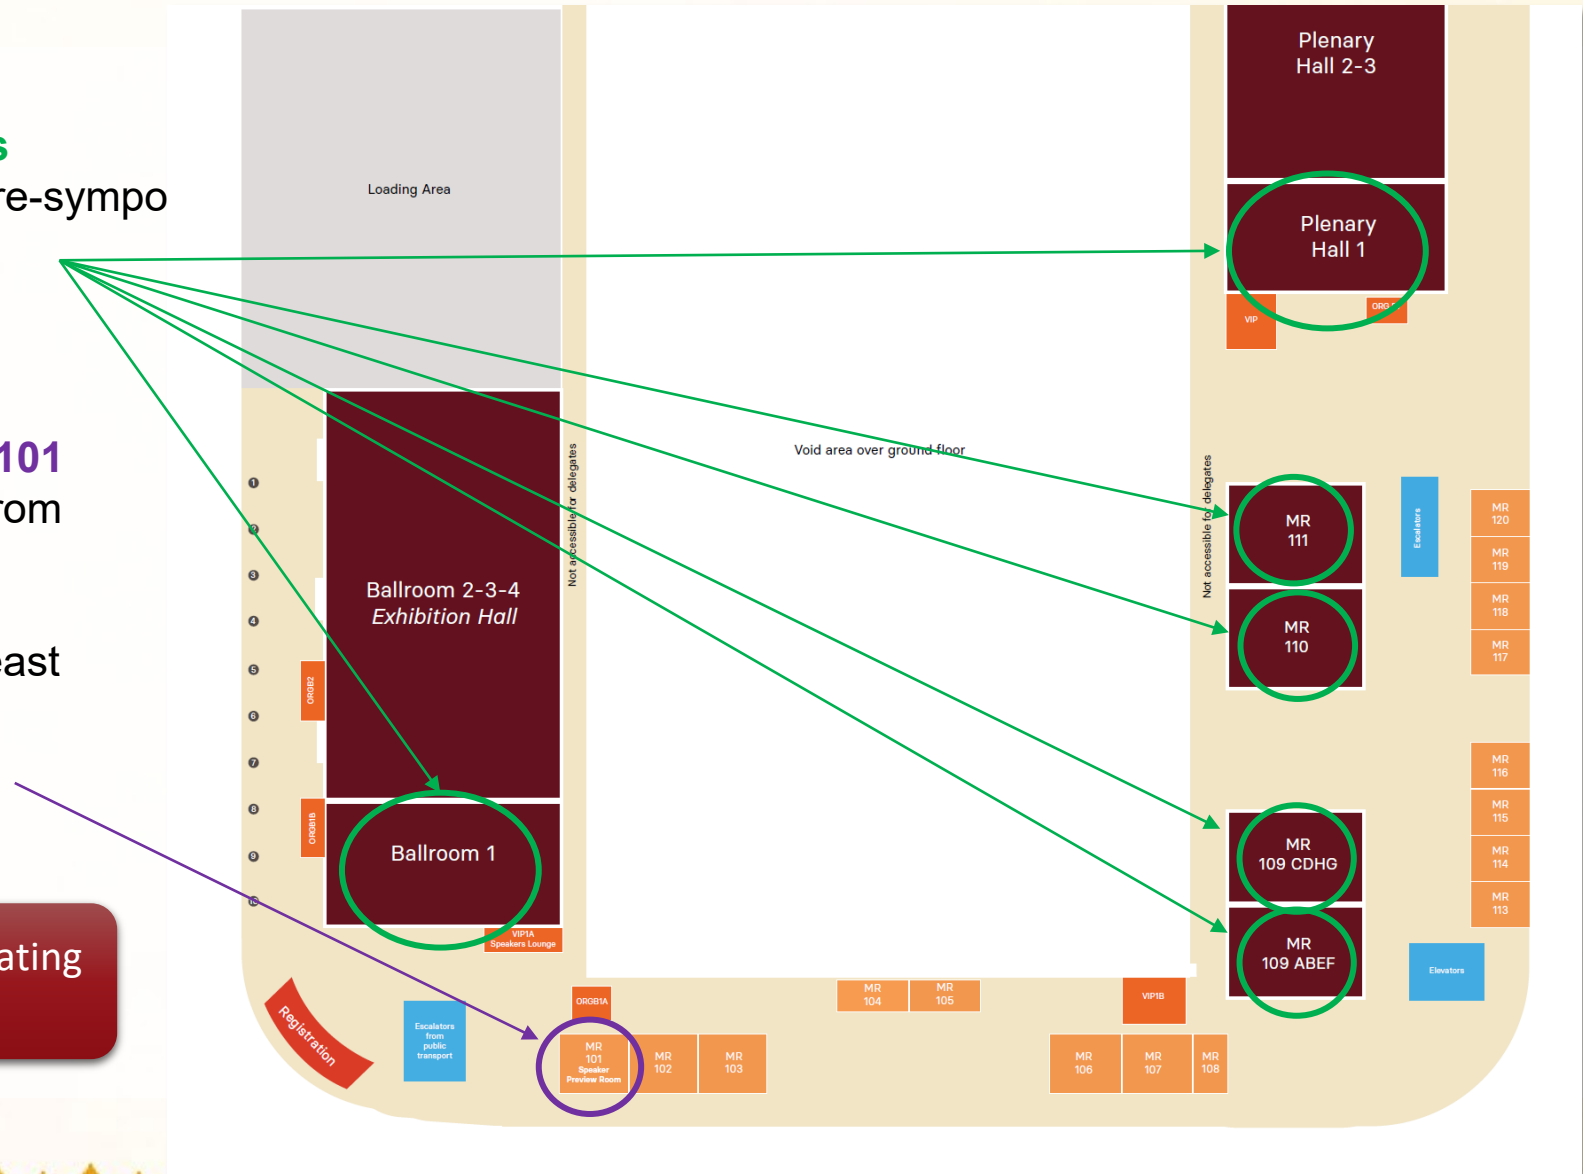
s
re-sympo

101
om

ast

ating

Loading Area

Plenary Hall 2-3

Plenary Hall 1

VIP

ORG

Void area over ground floor

Not accessible for delegates

Not accessible for delegates

MR 111

MR 110

MR 109 CDHG

MR 109 ABEF

Escalators

Elevators

MR 120
MR 119
MR 118
MR 117
MR 116
MR 115
MR 114
MR 113

1
2
3
4
5
6
7
8
9
10

ORGB2

ORGB1B

Ballroom 2-3-4
*Exhibition Hall*

Ballroom 1

VIP1A Speakers Lounge

Registration

Escalators from public transport

ORGB1A

MR 101 Speaker Preview Room

MR 102

MR 103

MR 104

MR 105

VIP1B

MR 106

MR 107

MR 108